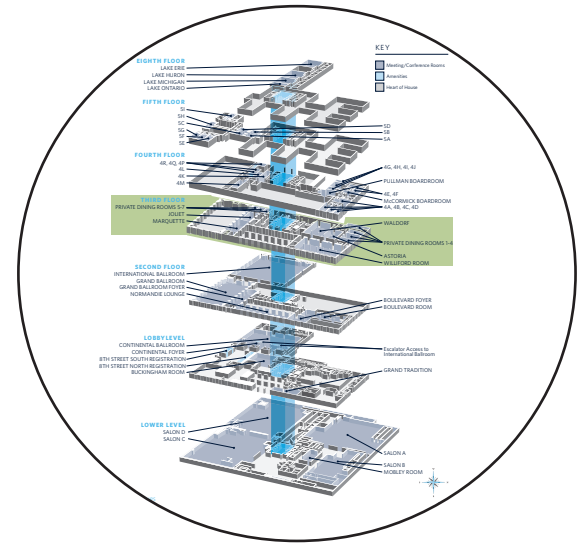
KEY
Meeting/Conference Rooms
Amenities
Heart of House

EIGHTH FLOOR
LAKE ERIE
LAKE HURON
LAKE MICHIGAN
LAKE ONTARIO

FIFTH FLOOR
5I
5H
5C
5G
5F
5E
5D
5B
5A

FOURTH FLOOR
4R, 4Q, 4P
4L
4K
4M
4G, 4H, 4I, 4J
PULLMAN BOARDROOM
4E, 4F
McCORMICK BOARDROOM
4A, 4B, 4C, 4D

THIRD FLOOR
PRIVATE DINING ROOMS 5-7
JOLIET
MARQUETTE
WALDORF
PRIVATE DINING ROOMS 1-4
ASTORIA
WILLFORD ROOM

SECOND FLOOR
INTERNATIONAL BALLROOM
GRAND BALLROOM
GRAND BALLROOM FOYER
NORMANDIE LOUNGE
BOULEVARD FOYER
BOULEVARD ROOM

LOBBY LEVEL
CONTINENTAL BALLROOM
CONTINENTAL FOYER
8TH STREET SOUTH REGISTRATION
8TH STREET NORTH REGISTRATION
BUCKINGHAM ROOM
Escalator Access to International Ballroom
GRAND TRADITION

LOWER LEVEL
SALON D
SALON C
SALON A
SALON B
MOBLEY ROOM